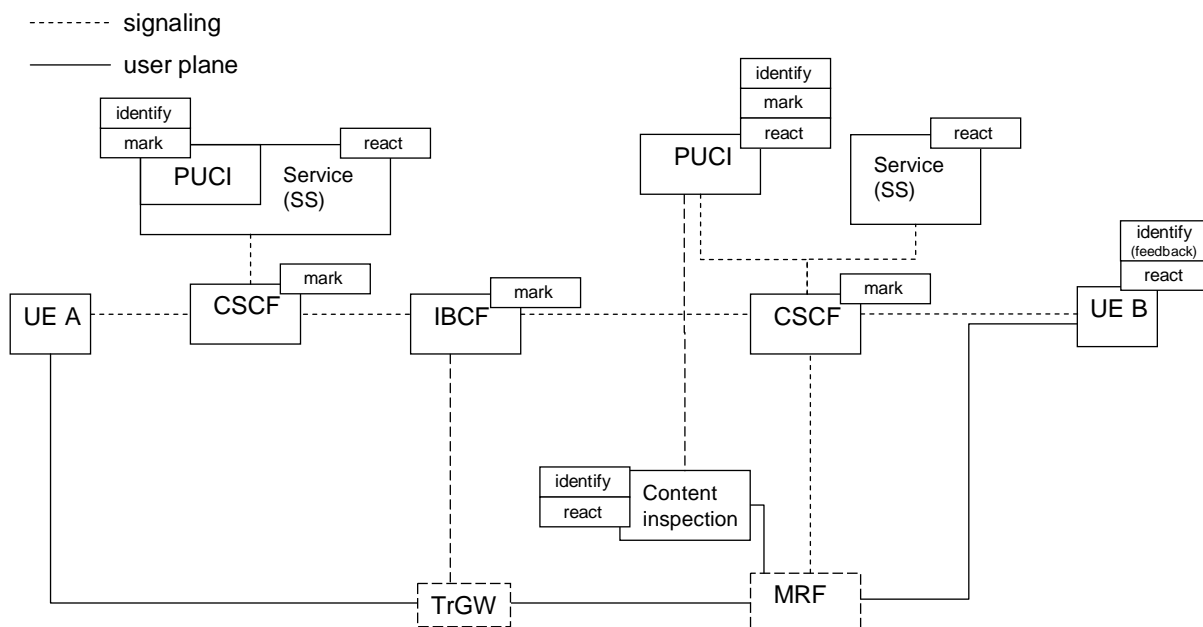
signaling
user plane

identify
mark
PUCI
Service (SS)
react

identify
mark
react
PUCI

react
Service (SS)

identify (feedback)
react

mark
UE A
CSCF
mark
IBCF
mark
CSCF
UE B

identify
react
Content inspection

TrGW
MRF